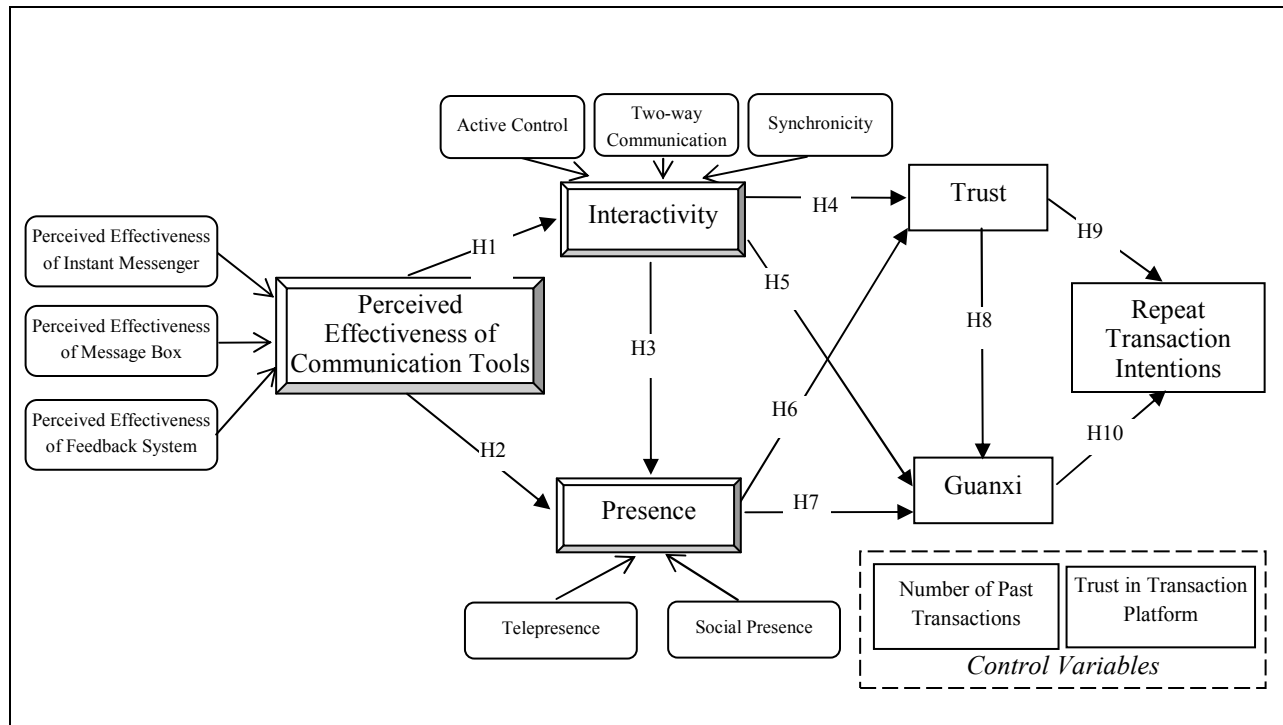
Active Control

Two-way Communication

Synchronicity

Perceived Effectiveness of Instant Messenger

Perceived Effectiveness of Message Box

Perceived Effectiveness of Feedback System

H1

Interactivity

H4

Trust

H9

Perceived Effectiveness of Communication Tools

H5

H3

H8

Repeat Transaction Intentions

H6

H2

H10

Presence

H7

Guanxi

Telepresence

Social Presence

Number of Past Transactions

Trust in Transaction Platform

*Control Variables*